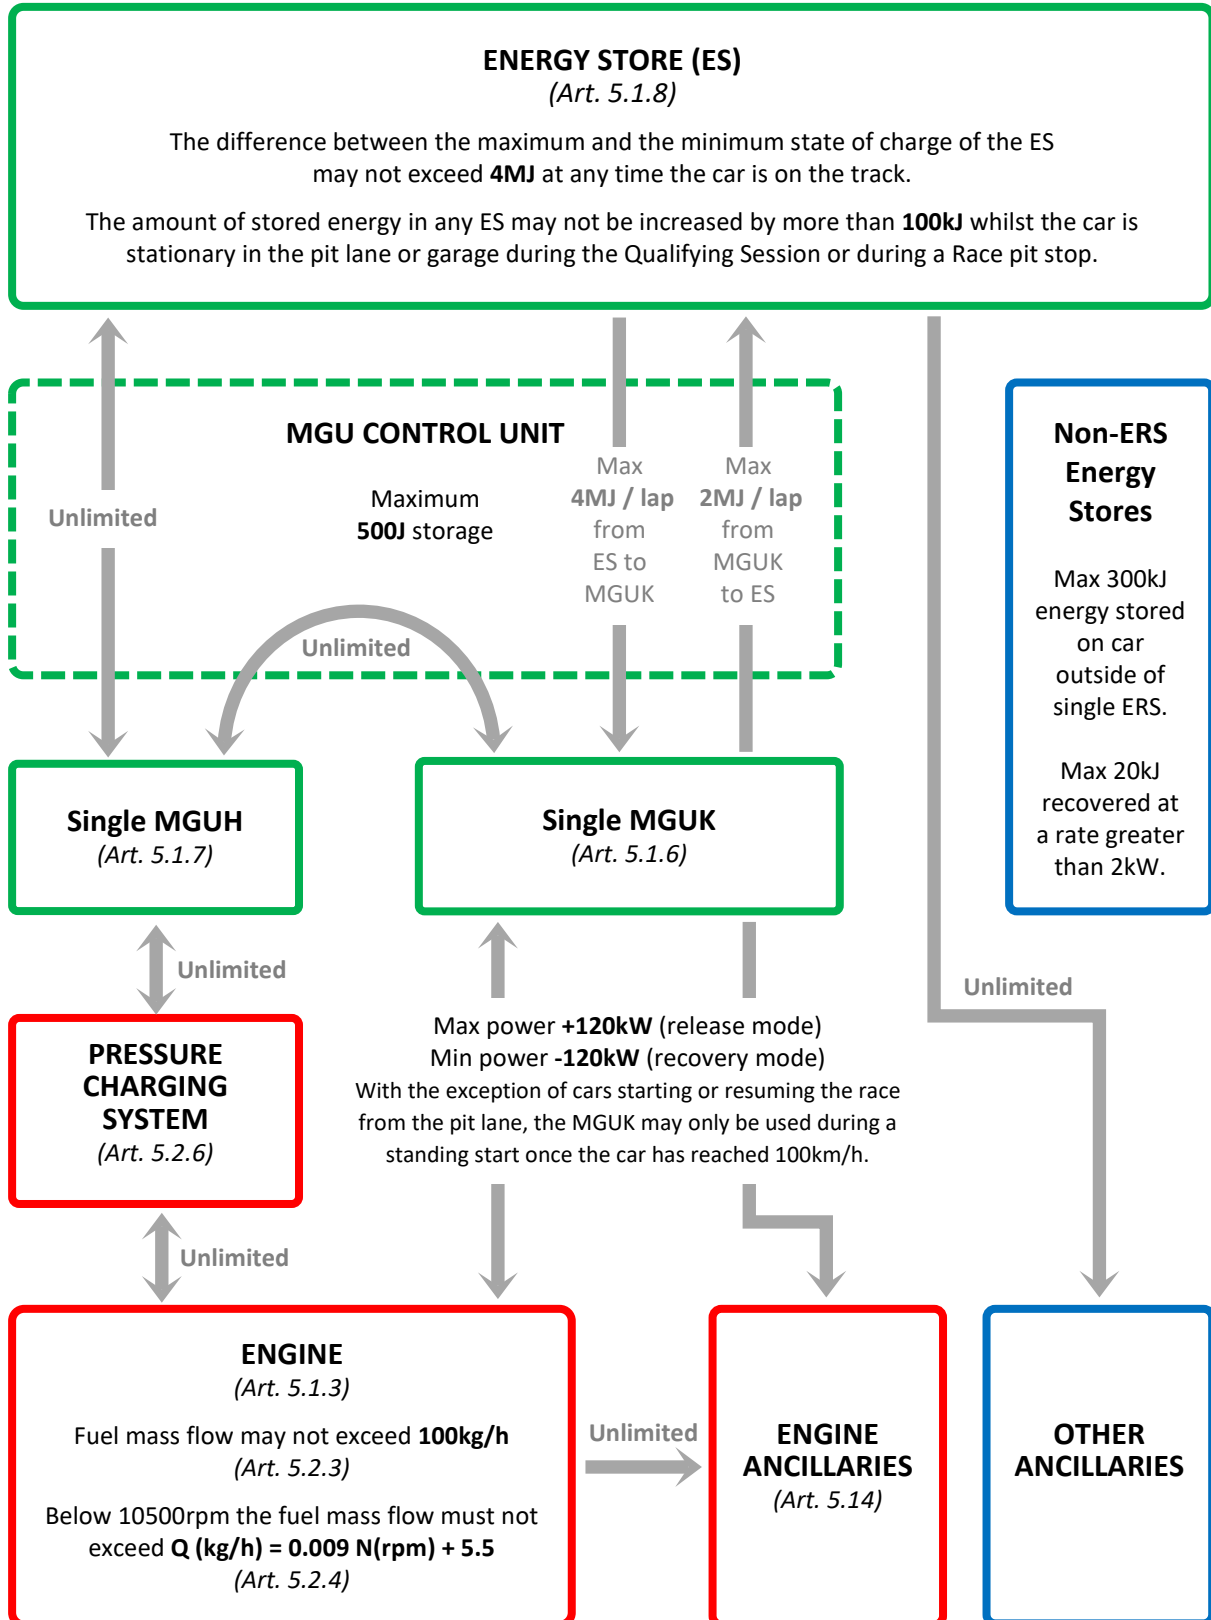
ENERGY STORE (ES)
(Art. 5.1.8)

The difference between the maximum and the minimum state of charge of the ES may not exceed 4MJ at any time the car is on the track.

The amount of stored energy in any ES may not be increased by more than 100kJ whilst the car is stationary in the pit lane or garage during the Qualifying Session or during a Race pit stop.

MGU CONTROL UNIT

Unlimited

Maximum 500J storage

Max 4MJ / lap from ES to MGUK

Max 2MJ / lap from MGUK to ES

Unlimited

Non-ERS Energy Stores

Max 300kJ energy stored on car outside of single ERS.

Max 20kJ recovered at a rate greater than 2kW.

Single MGUH
(Art. 5.1.7)

Single MGUK
(Art. 5.1.6)

Unlimited

Unlimited

PRESSURE CHARGING SYSTEM
(Art. 5.2.6)

Max power +120kW (release mode)
Min power -120kW (recovery mode)
With the exception of cars starting or resuming the race from the pit lane, the MGUK may only be used during a standing start once the car has reached 100km/h.

Unlimited

ENGINE
(Art. 5.1.3)

Fuel mass flow may not exceed 100kg/h
(Art. 5.2.3)

Below 10500rpm the fuel mass flow must not exceed Q (kg/h) = 0.009 N(rpm) + 5.5
(Art. 5.2.4)

Unlimited

ENGINE ANCILLARIES
(Art. 5.14)

OTHER ANCILLARIES